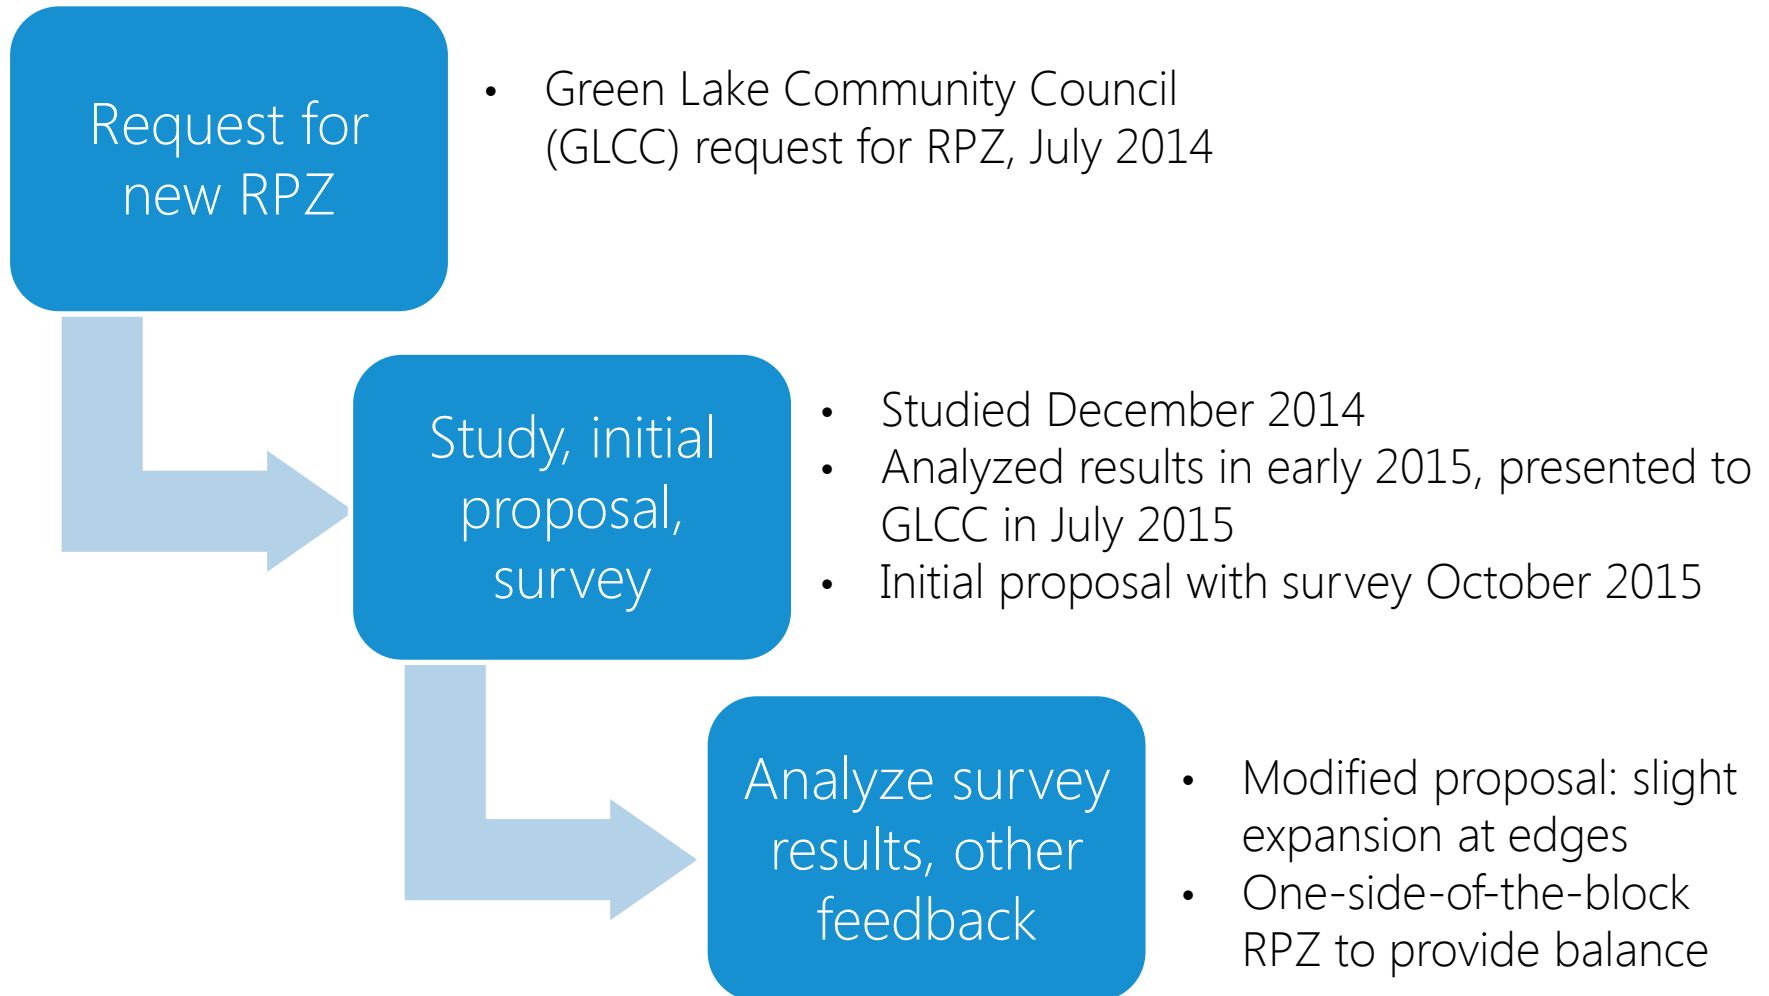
Request for new RPZ

• Green Lake Community Council (GLCC) request for RPZ, July 2014

Study, initial proposal, survey

• Studied December 2014
• Analyzed results in early 2015, presented to GLCC in July 2015
• Initial proposal with survey October 2015

Analyze survey results, other feedback

• Modified proposal: slight expansion at edges
• One-side-of-the-block RPZ to provide balance